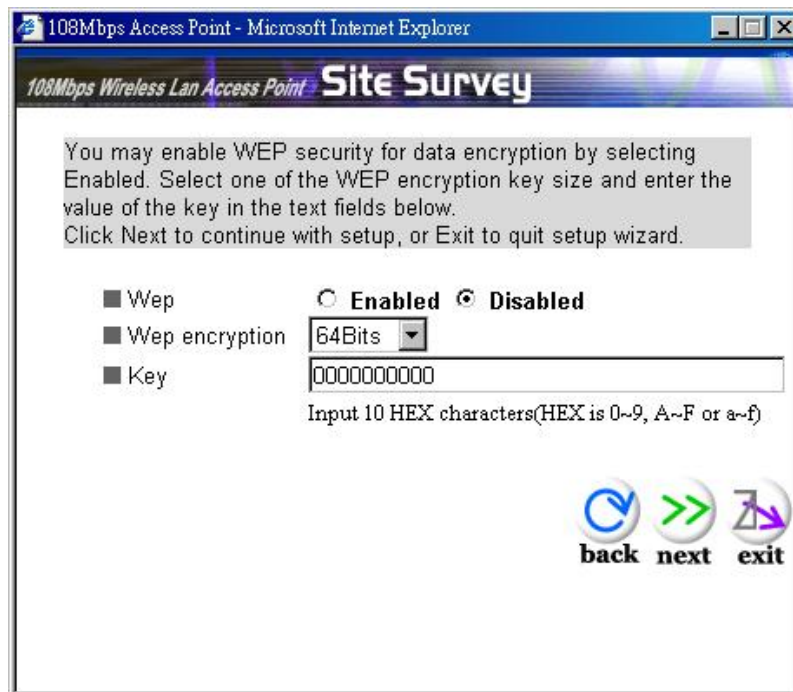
108Mbps Access Point - Microsoft Internet Explorer

108Mbps Wireless Lan Access Point Site Survey

You may enable WEP security for data encryption by selecting Enabled. Select one of the WEP encryption key size and enter the value of the key in the text fields below.
Click Next to continue with setup, or Exit to quit setup wizard.

Wep ○ Enabled ◉ Disabled
Wep encryption 64Bits
Key 0000000000
Input 10 HEX characters(HEX is 0~9, A~F or a~f)

back next exit